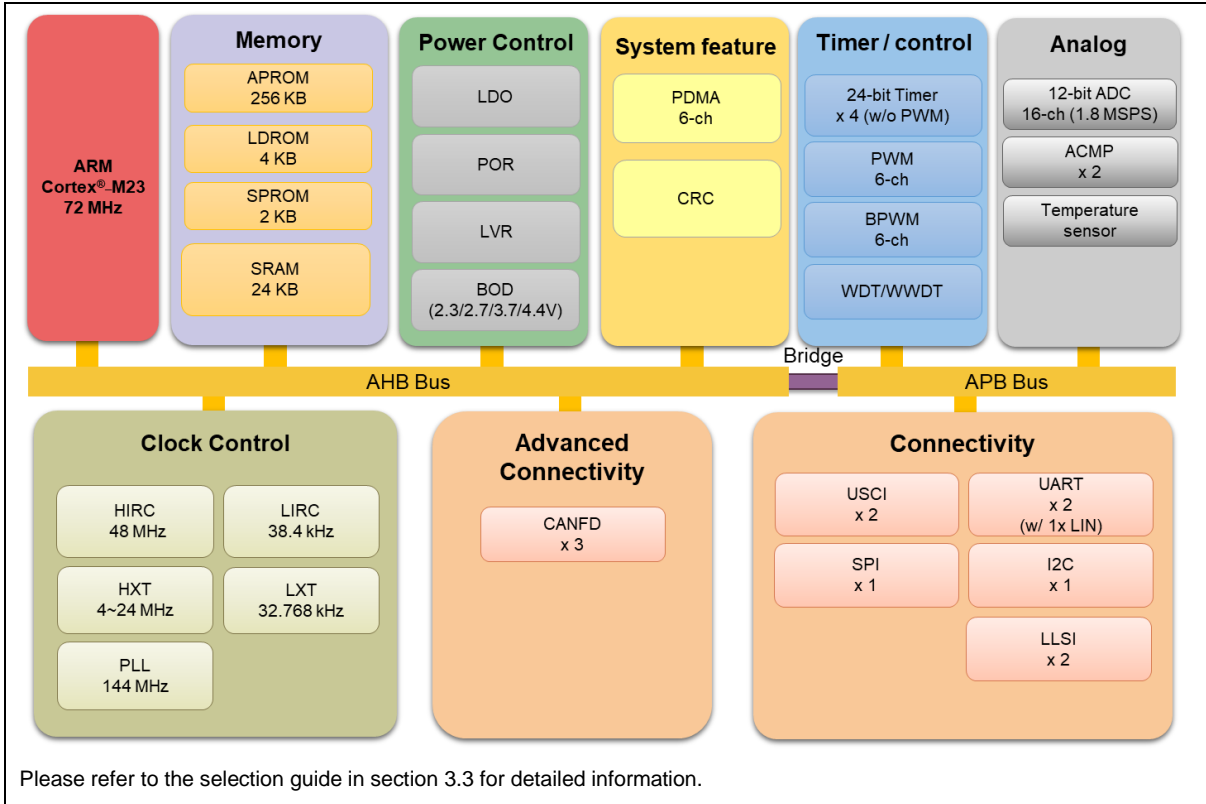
ARM
Cortex®_M23
72 MHz

Memory
APROM
256 KB
LDROM
4 KB
SPROM
2 KB
SRAM
24 KB

Power Control
LDO
POR
LVR
BOD
(2.3/2.7/3.7/4.4V)

System feature
PDMA
6-ch
CRC

Timer / control
24-bit Timer
x 4 (w/o PWM)
PWM
6-ch
BPWM
6-ch
WDT/WWDT

Analog
12-bit ADC
16-ch (1.8 MSPS)
ACMP
x 2
Temperature
sensor

Bridge
AHB Bus
APB Bus

Clock Control
HIRC
48 MHz
LIRC
38.4 kHz
HXT
4~24 MHz
LXT
32.768 kHz
PLL
144 MHz

Advanced Connectivity
CANFD
x 3

Connectivity
USCI
x 2
UART
x 2
(w/ 1x LIN)
SPI
x 1
I2C
x 1
LLSI
x 2

Please refer to the selection guide in section 3.3 for detailed information.